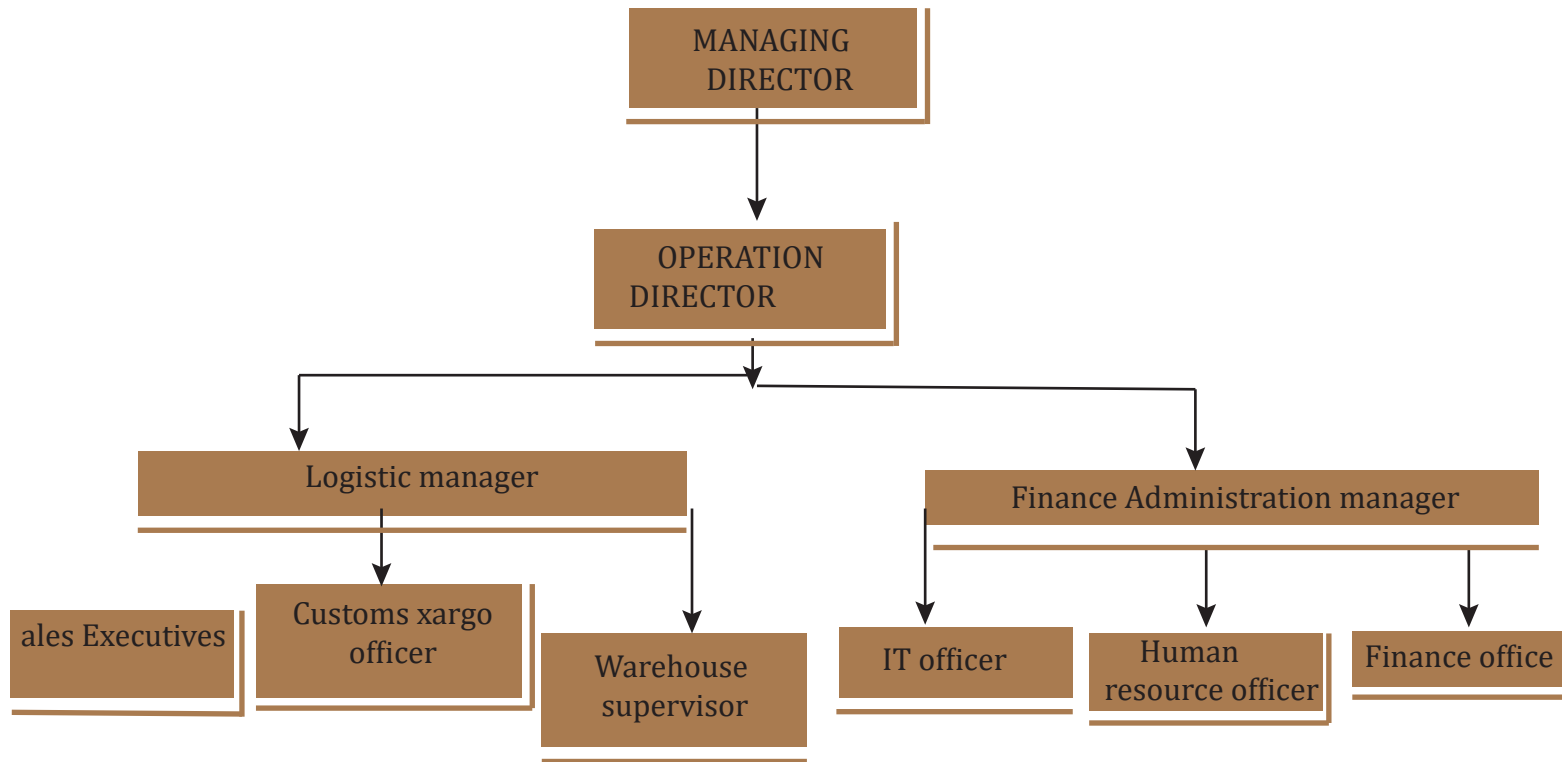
MANAGING DIRECTOR

OPERATION DIRECTOR

Logistic manager

Finance Administration manager

ales Executives

Customs xargo officer

Warehouse supervisor

IT officer

Human resource officer

Finance office